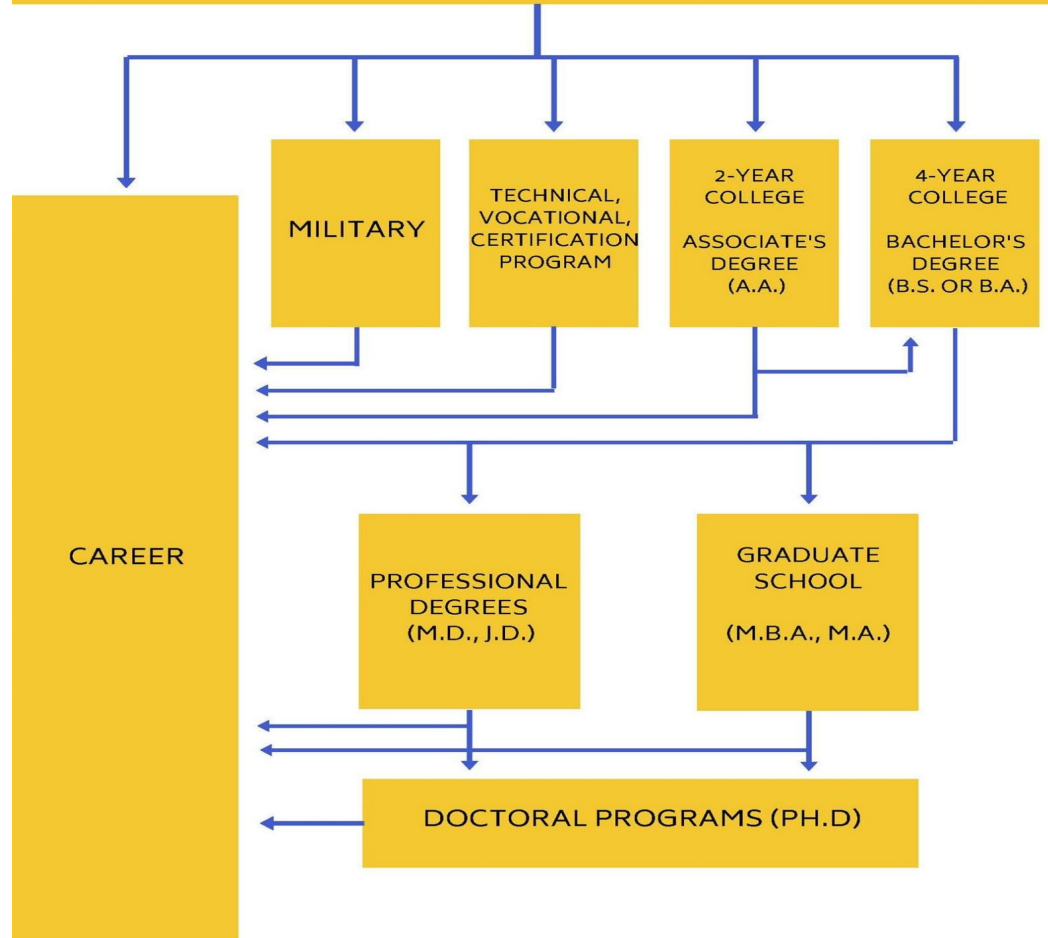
MILITARY

TECHNICAL, VOCATIONAL, CERTIFICATION PROGRAM

2-YEAR COLLEGE

ASSOCIATE'S DEGREE (A.A.)

4-YEAR COLLEGE

BACHELOR'S DEGREE (B.S. OR B.A.)

CAREER

PROFESSIONAL DEGREES (M.D., J.D.)

GRADUATE SCHOOL

(M.B.A., M.A.)

DOCTORAL PROGRAMS (PH.D)